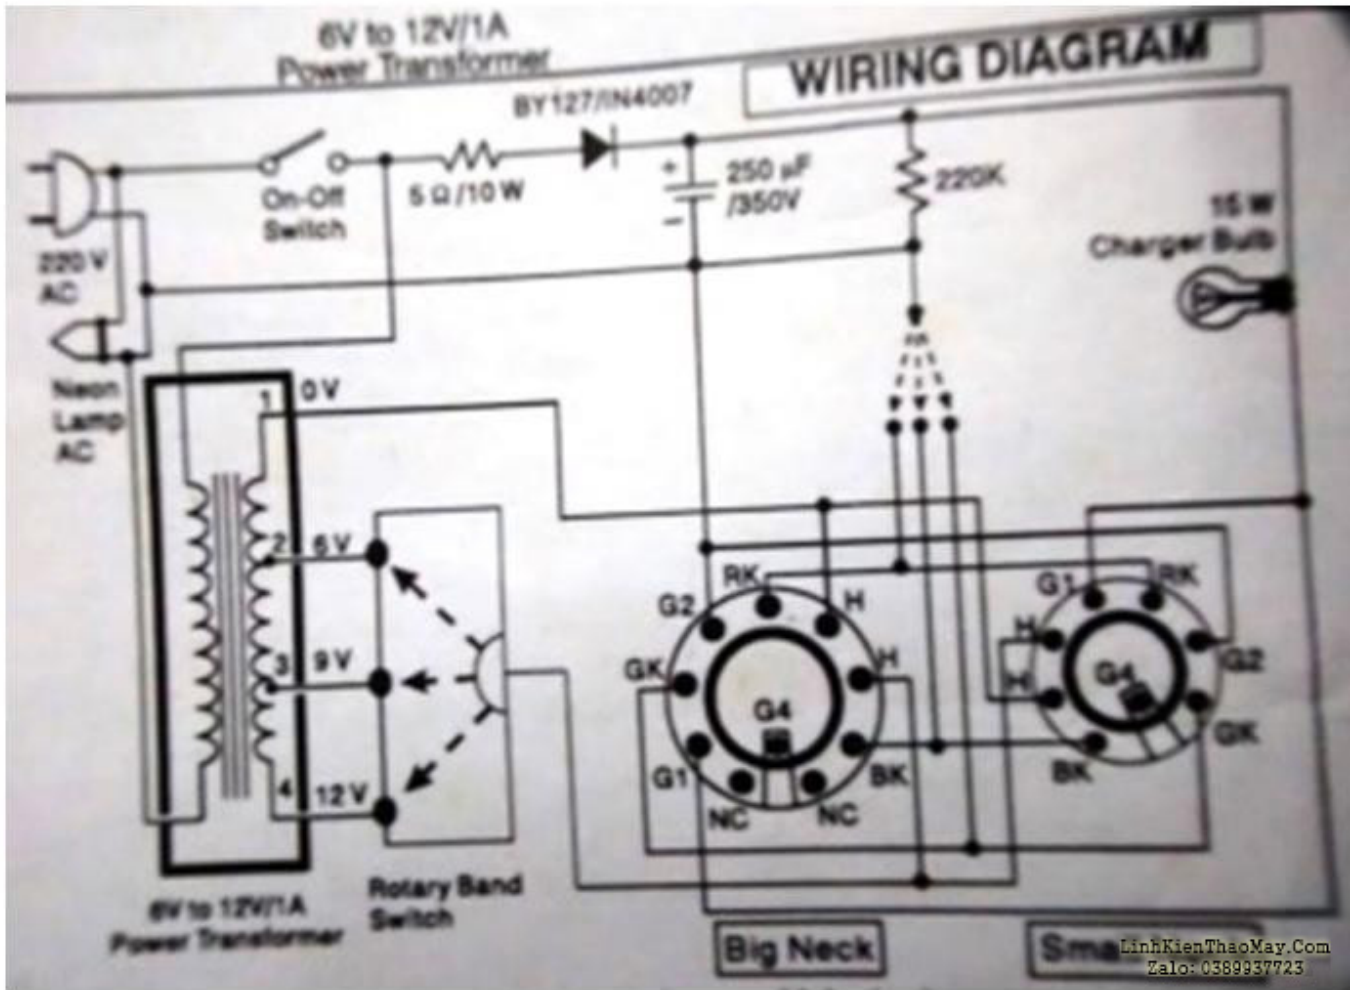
6V to 12V/1A
Power Transformer

WIRING DIAGRAM

BY127/IN4007

220 V
AC

On-Off
Switch

5 Ω/10 W

250 µF
/350V

220K

15 W
Charger Bulb

Neon
Lamp
AC

1 0V
2 6V
3 9V
4 12V

RK
G2
H
GK
H
G4
G1
BK
NC
NC

G1
RK
H
G2
H
G4
GK
BK

6V to 12V/1A
Power Transformer

Rotary Band
Switch

Big Neck

Sma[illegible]

LinhKienThaoMay.Com
Zalo: 0389937723